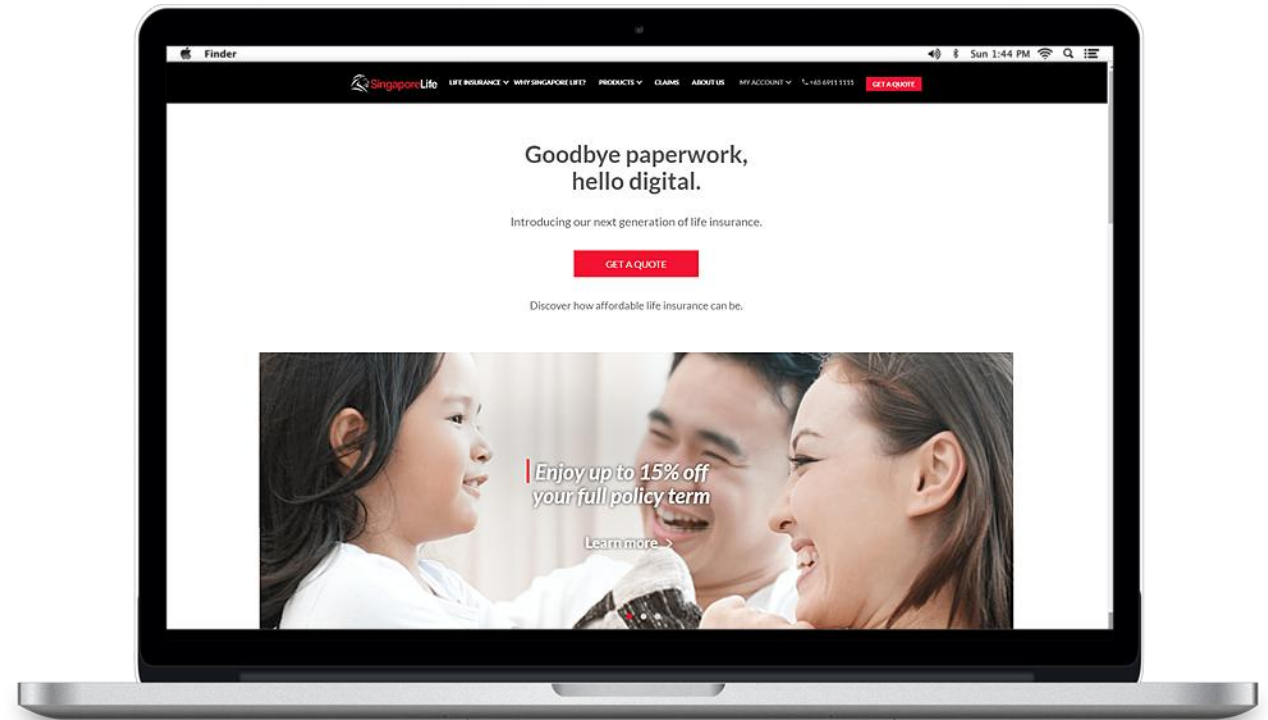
Finder

Sun 1:44 PM

SingaporeLife LIFE INSURANCE WHY SINGAPORE LIFE? PRODUCTS CLAIMS ABOUT US MY ACCOUNT +65 6911 1111 GET A QUOTE

Goodbye paperwork, hello digital.

Introducing our next generation of life insurance.

GET A QUOTE

Discover how affordable life insurance can be.

Enjoy up to 15% off your full policy term

Learn more